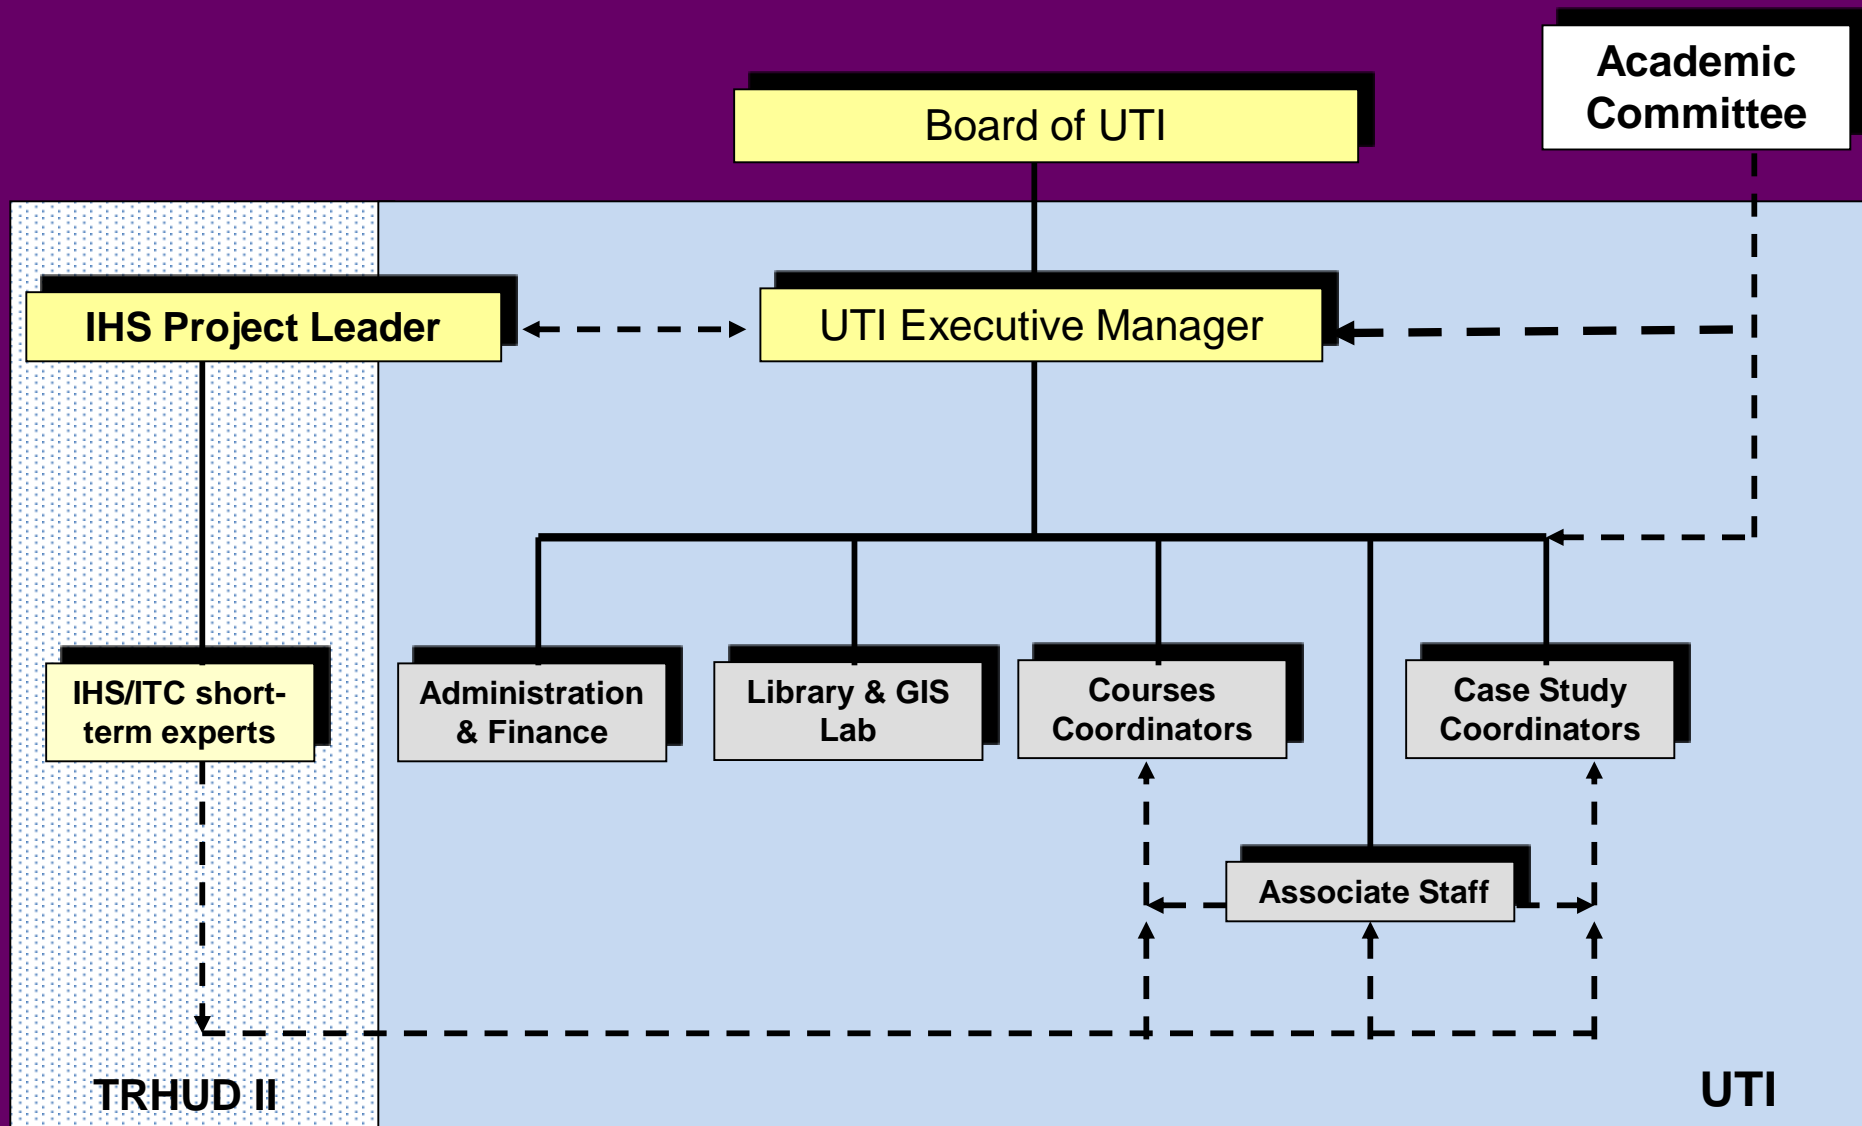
Academic Committee

Board of UTI

IHS Project Leader

UTI Executive Manager

IHS/ITC short-term experts

Administration & Finance

Library & GIS Lab

Courses Coordinators

Case Study Coordinators

Associate Staff

TRHUD II

UTI